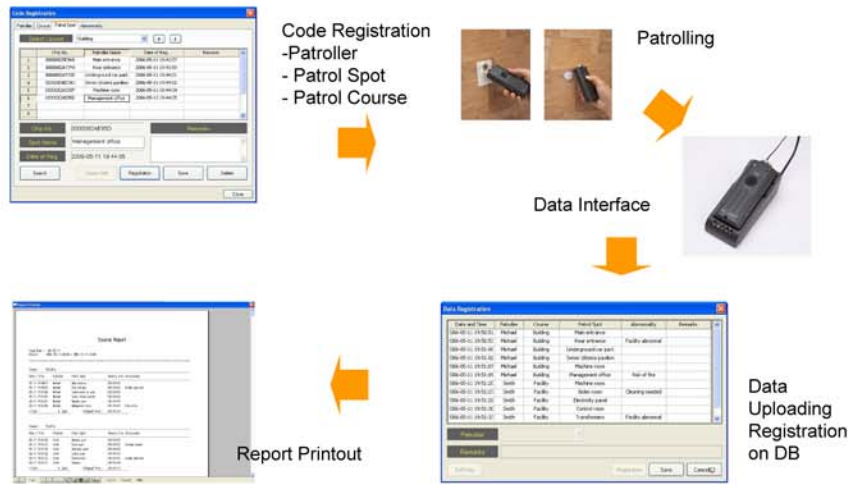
Code Registration
Patroller | Course | Patrol Spot | Abnormality
Select Course | Building
| | Chip No. | Patroller Name | Date of Reg. | Remarks |
|---|---|---|---|---|
| 1 | | Main entrance | 2006-05-11 15:43:57 | |
| 2 | | Rear entrance | 2006-05-11 15:43:05 | |
| 3 | | Underground car park | 2006-05-11 15:44:01 | |
| 4 | | Senior citizens pavilion | 2006-05-11 15:44:02 | |
| 5 | | Machine room | 2006-05-11 15:44:24 | |
| 6 | | Management office | 2006-05-11 15:44:35 | |
Chip No. | Remarks
Spot Name | Management office
Date of Reg. | 2006-05-11 15:44:35
Search | Registration | Save | Delete
Close

Code Registration
-Patroller
- Patrol Spot
- Patrol Course

Patrolling

Data Interface

Data Registration
| Date and Time | Patroller | Course | Patrol Spot | Abnormality | Remarks |
|---|---|---|---|---|---|
| | Michael | Building | Main entrance | | |
| | Michael | Building | Rear entrance | Facility abnormal | |
| | Michael | Building | Underground car park | | |
| | Michael | Building | Senior citizens pavilion | | |
| | Michael | Building | Machine room | | |
| | Michael | Building | Management office | Risk of fire | |
| | Smith | Facility | Machine room | | |
| | Smith | Facility | Boiler room | Cleaning needed | |
| | Smith | Facility | Electricity panel | | |
| | Smith | Facility | Control room | | |
| | Smith | Facility | Transformers | Facility abnormal | |
Patroller
Remarks
Registration | Save | Cancel

Data
Uploading
Registration
on DB

Course Report

Report Printout